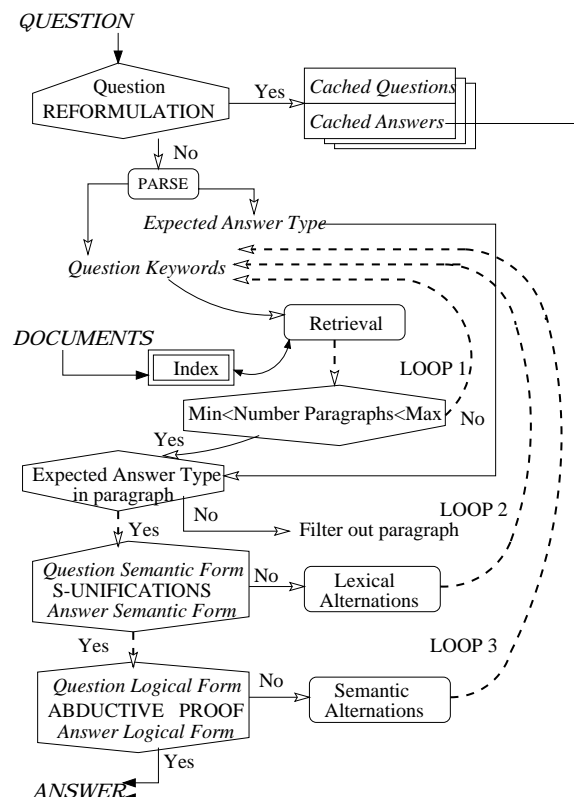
QUESTION

Question REFORMULATION

Yes

Cached Questions

Cached Answers

No

PARSE

Expected Answer Type

Question Keywords

Retrieval

DOCUMENTS

Index

LOOP 1

Min<Number Paragraphs<Max

No

Yes

Expected Answer Type in paragraph

No

Filter out paragraph

LOOP 2

Yes

Question Semantic Form S-UNIFICATIONS Answer Semantic Form

No

Lexical Alternations

LOOP 3

Yes

Question Logical Form ABDUCTIVE PROOF Answer Logical Form

No

Semantic Alternations

Yes

ANSWER